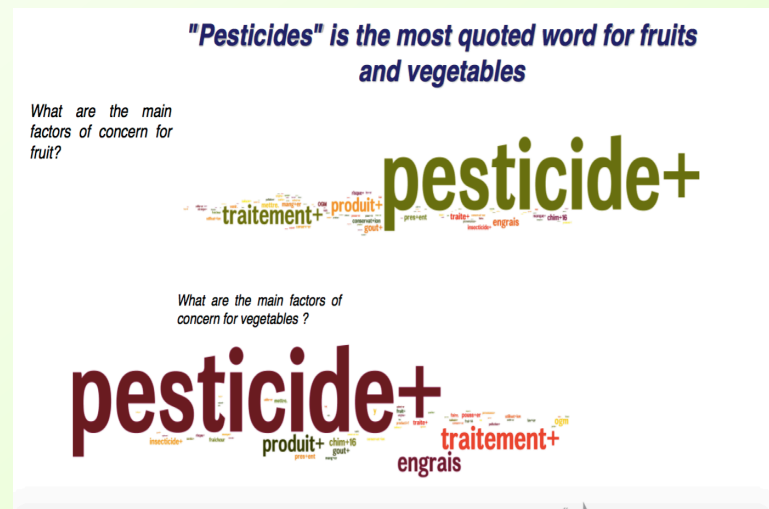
"Pesticides" is the most quoted word for fruits and vegetables

What are the main factors of concern for fruit?

traitement+ produit+ pesticide+ ogm conservation gout+ present traite+ insecticide+ engrais chim+16

What are the main factors of concern for vegetables ?

pesticide+ insecticide+ fraicheur produit+ chim+16 gout+ present traite+ ogm traitement+ engrais